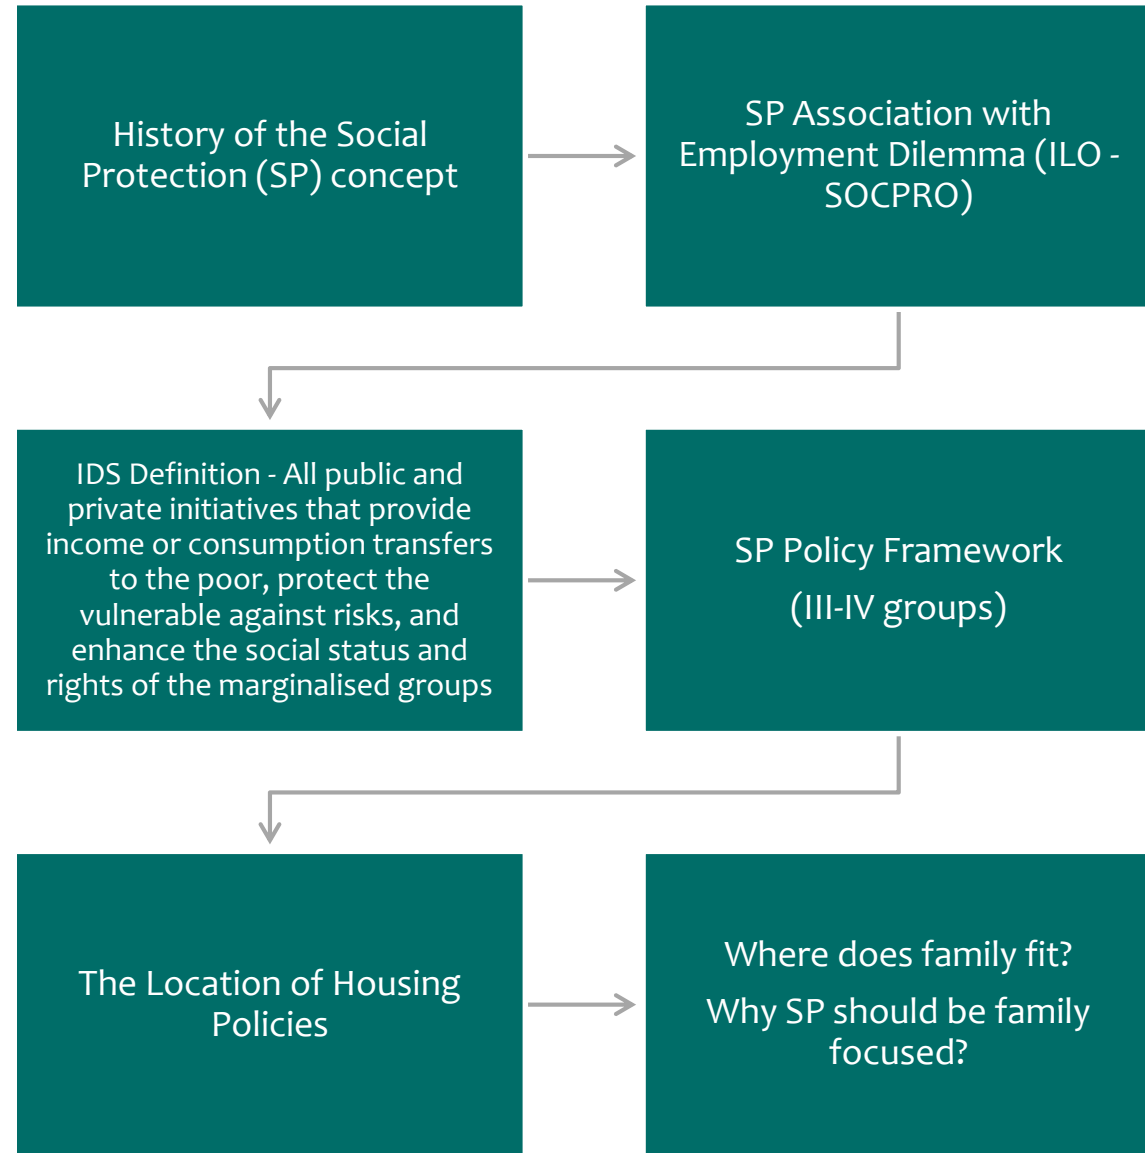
History of the Social Protection (SP) concept

SP Association with Employment Dilemma (ILO - SOCPRO)

IDS Definition - All public and private initiatives that provide income or consumption transfers to the poor, protect the vulnerable against risks, and enhance the social status and rights of the marginalised groups

SP Policy Framework

(III-IV groups)

The Location of Housing Policies

Where does family fit?

Why SP should be family focused?